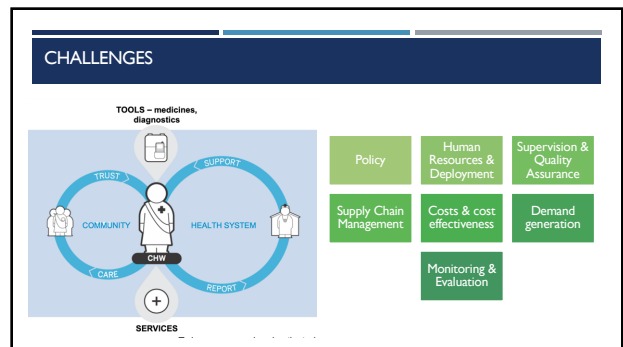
CHALLENGES

TOOLS – medicines, diagnostics

TRUST

SUPPORT

COMMUNITY

HEALTH SYSTEM

CHW

CARE

REPORT

SERVICES

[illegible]

| Policy | Human Resources & Deployment | Supervision & Quality Assurance |
|---|---|---|
| Supply Chain Management | Costs & cost effectiveness | Demand generation |
| | Monitoring & Evaluation | |